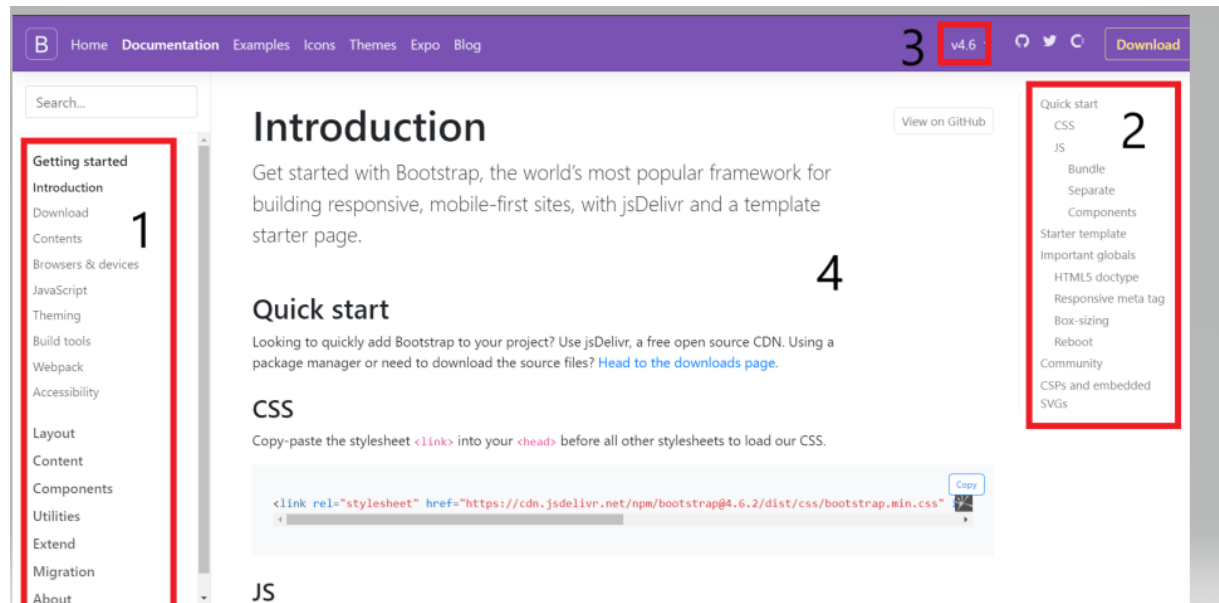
B Home Documentation Examples Icons Themes Expo Blog

3 v4.6

Download

Search...

Getting started
Introduction
Download
Contents
Browsers & devices
JavaScript
Theming
Build tools
Webpack
Accessibility

1

Layout
Content
Components
Utilities
Extend
Migration
About

Introduction

View on GitHub

Get started with Bootstrap, the world's most popular framework for building responsive, mobile-first sites, with jsDelivr and a template starter page.

4

Quick start

Looking to quickly add Bootstrap to your project? Use jsDelivr, a free open source CDN. Using a package manager or need to download the source files? Head to the downloads page.

CSS

Copy-paste the stylesheet <link> into your <head> before all other stylesheets to load our CSS.

Copy

<link rel="stylesheet" href="https://cdn.jsdelivr.net/npm/bootstrap@4.6.2/dist/css/bootstrap.min.css"

JS

Quick start
CSS
JS
Bundle
Separate
Components
Starter template
Important globals
HTML5 doctype
Responsive meta tag
Box-sizing
Reboot
Community
CSPs and embedded SVGs

2